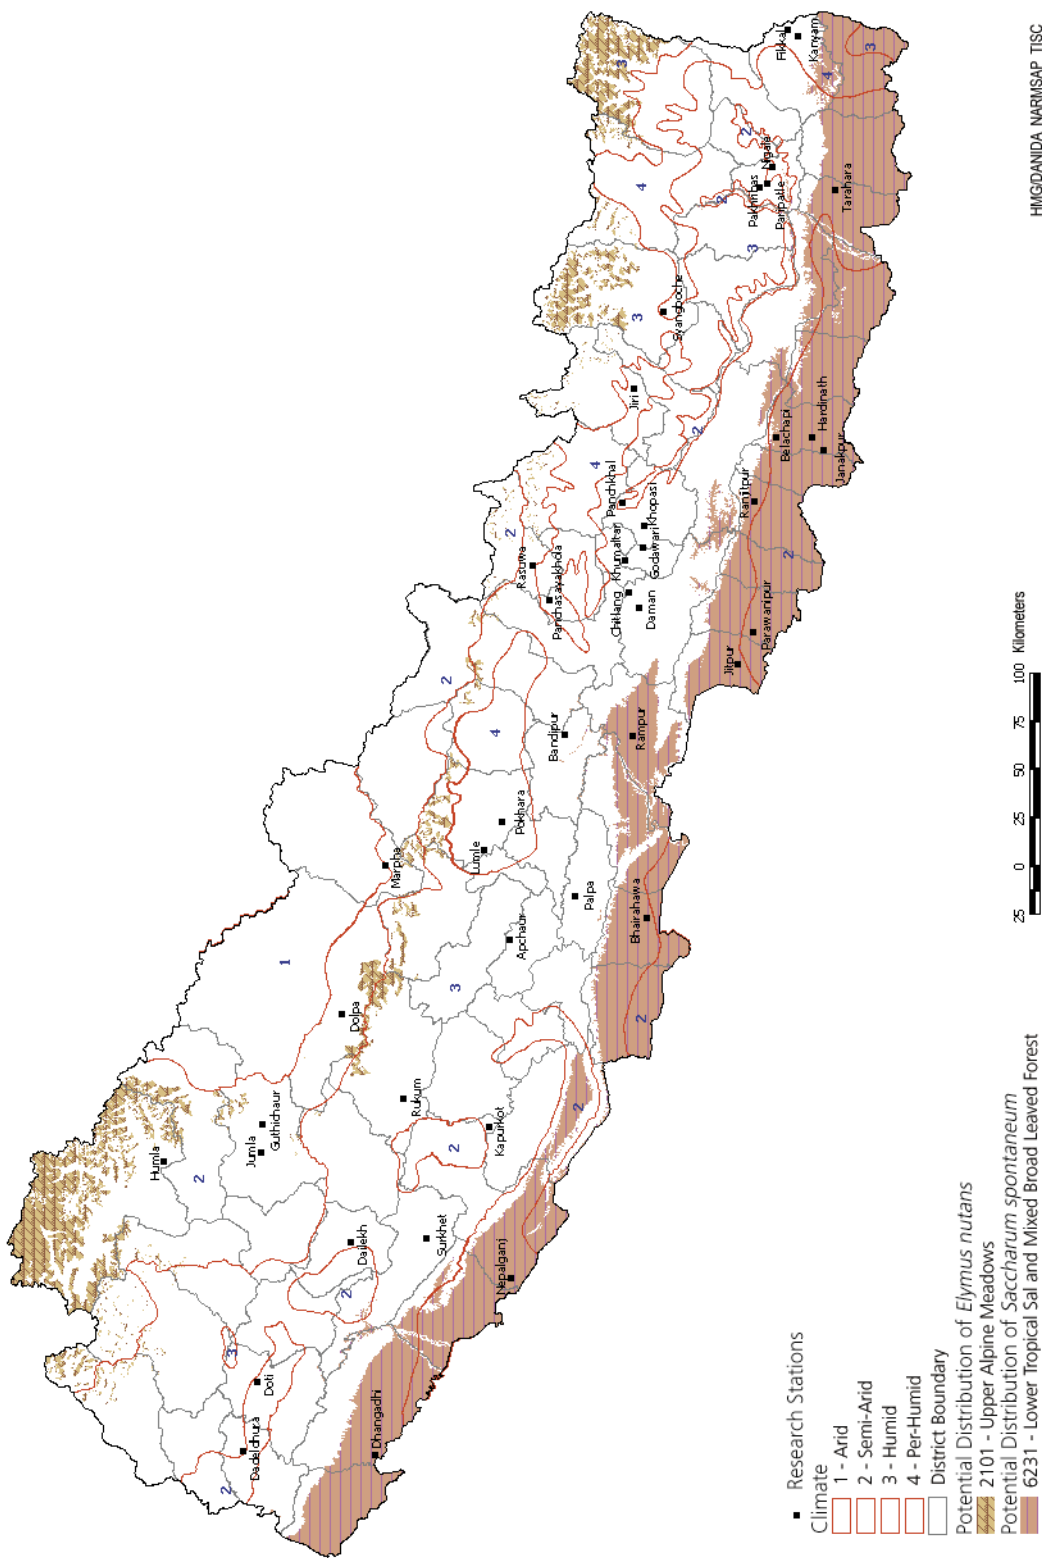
Research Stations
Climate
1 - Arid
2 - Semi-Arid
3 - Humid
4 - Per-Humid
District Boundary
Potential Distribution of *Elymus nutans*
2101 - Upper Alpine Meadows
Potential Distribution of *Saccharum spontaneum*
6231 - Lower Tropical Sal and Mixed Broad Leaved Forest

25 0 25 50 75 100 Kilometers

HMG/DANIDA NARMSAP TISC

Humla
Jumla
Guthichaur
Dailekh
Surkhet
Nepalganj
Doti
Dadeldhura
Dhangadhi
Dolpa
Rukum
Kapurkot
Marpha
Lumle
Pokhara
Apchaur
Palpa
Bhairahawa
Bandipur
Rampur
Jitpur
Parawanipur
Daman
Chitlang
Khumaltar
Godawari
Khopasi
Panchkhal
Panchasayakhola
Rasuwa
Ranitpur
Belachapi
Hardinath
Janakpur
Jiri
Syangboche
Pakhribas
Pangpatle
Ngalje
Tarahara
Fikkal
Kanyam
1
2
2
2
2
2
2
2
2
2
2
2
2
3
3
3
3
3
3
4
4
4
4
4